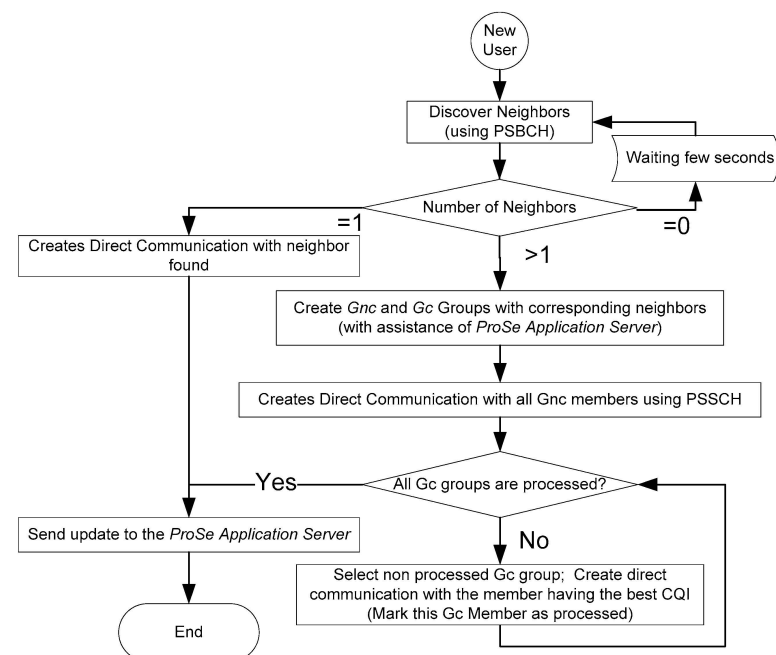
New User

Discover Neighbors (using PSBCH)

Waiting few seconds

Number of Neighbors

=1

=0

Creates Direct Communication with neighbor found

>1

Create *Gnc* and *Gc* Groups with corresponding neighbors (with assistance of *ProSe Application Server*)

Creates Direct Communication with all Gnc members using PSSCH

Yes

All Gc groups are processed?

Send update to the *ProSe Application Server*

No

Select non processed Gc group; Create direct communication with the member having the best CQI (Mark this Gc Member as processed)

End